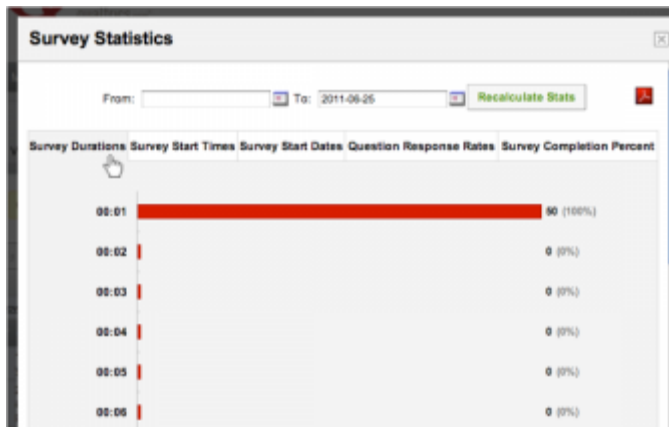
Survey Statistics

From: To: 2011-06-25 Recalculate Stats

| Survey Durations | Survey Start Times | Survey Start Dates | Question Response Rates | Survey Completion Percent |
|---|---|---|---|---|

00:01 50 (100%)

00:02 0 (0%)

00:03 0 (0%)

00:04 0 (0%)

00:05 0 (0%)

00:06 0 (0%)